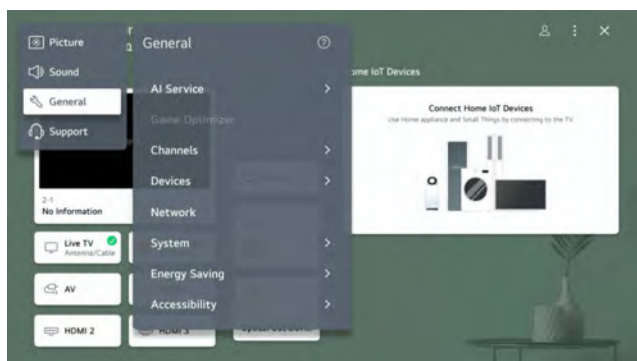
Picture
Sound
General
Support

General
AI Service
Game Optimizer
Channels
Devices
Network
System
Energy Saving
Accessibility

2-1
No Information
Live TV
Antenna/Cable
AV
HDMI 2
HDMI 3

ome IoT Devices
Connect Home IoT Devices
Use Home appliance and Small Things by connecting to the TV.